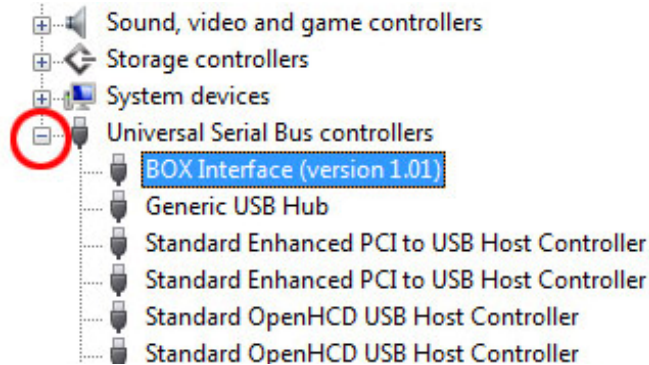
Sound, video and game controllers
Storage controllers
System devices
Universal Serial Bus controllers
BOX Interface (version 1.01)
Generic USB Hub
Standard Enhanced PCI to USB Host Controller
Standard Enhanced PCI to USB Host Controller
Standard OpenHCD USB Host Controller
Standard OpenHCD USB Host Controller